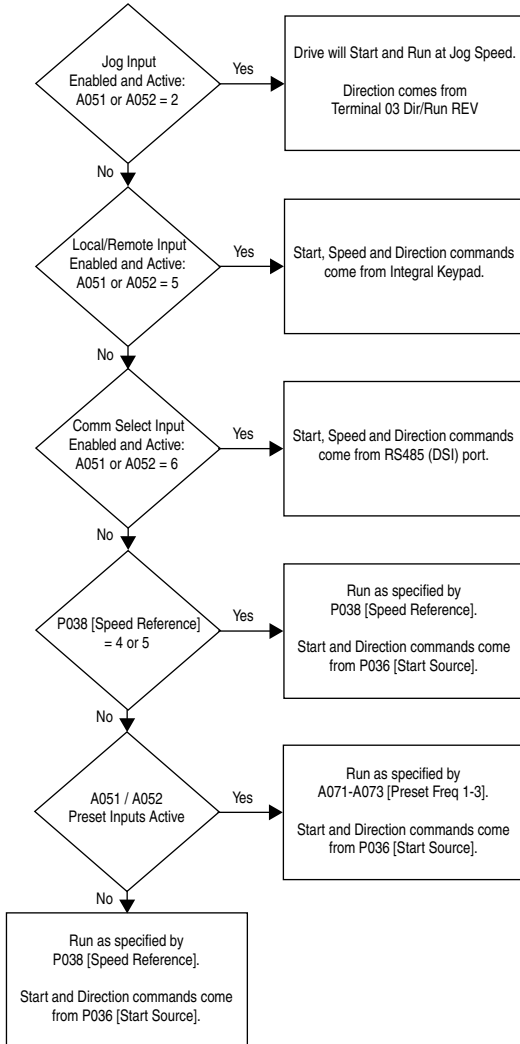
Jog Input Enabled and Active: A051 or A052 = 2

Yes

Drive will Start and Run at Jog Speed.

Direction comes from Terminal 03 Dir/Run REV

No

Local/Remote Input Enabled and Active: A051 or A052 = 5

Yes

Start, Speed and Direction commands come from Integral Keypad.

No

Comm Select Input Enabled and Active: A051 or A052 = 6

Yes

Start, Speed and Direction commands come from RS485 (DSI) port.

No

P038 [Speed Reference] = 4 or 5

Yes

Run as specified by P038 [Speed Reference].

Start and Direction commands come from P036 [Start Source].

No

A051 / A052 Preset Inputs Active

Yes

Run as specified by A071-A073 [Preset Freq 1-3].

Start and Direction commands come from P036 [Start Source].

No

Run as specified by P038 [Speed Reference].

Start and Direction commands come from P036 [Start Source].